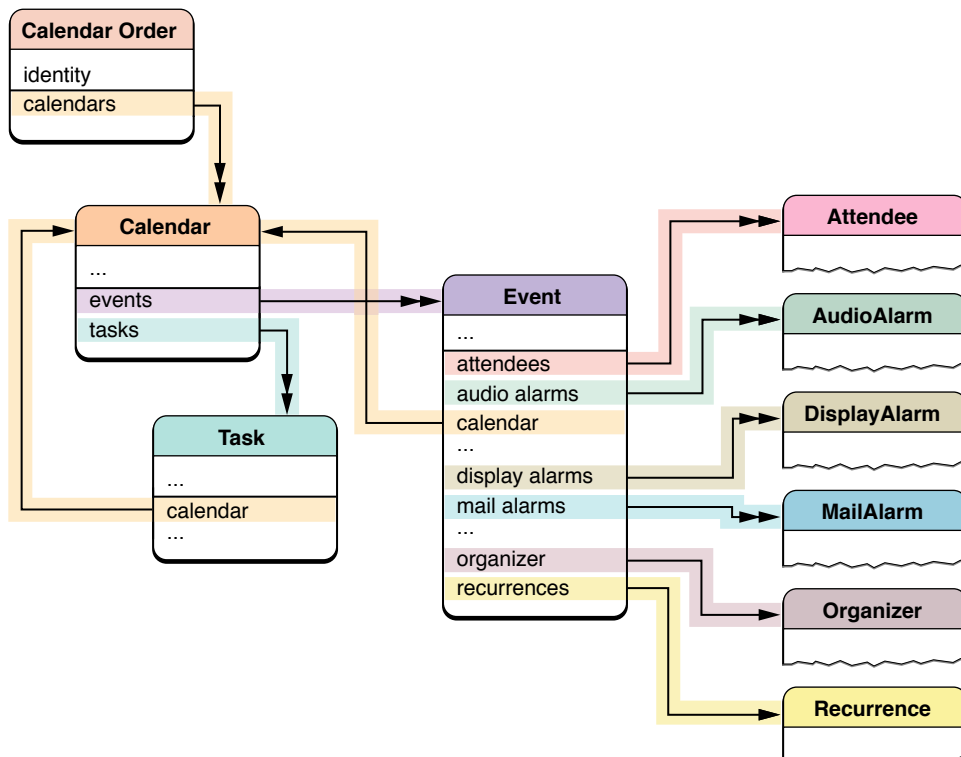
Calendar Order
identity
calendars

Calendar
...
events
tasks

Task
...
calendar
...

Event
...
attendees
audio alarms
calendar
...
display alarms
mail alarms
...
organizer
recurrences

Attendee

AudioAlarm

DisplayAlarm

MailAlarm

Organizer

Recurrence